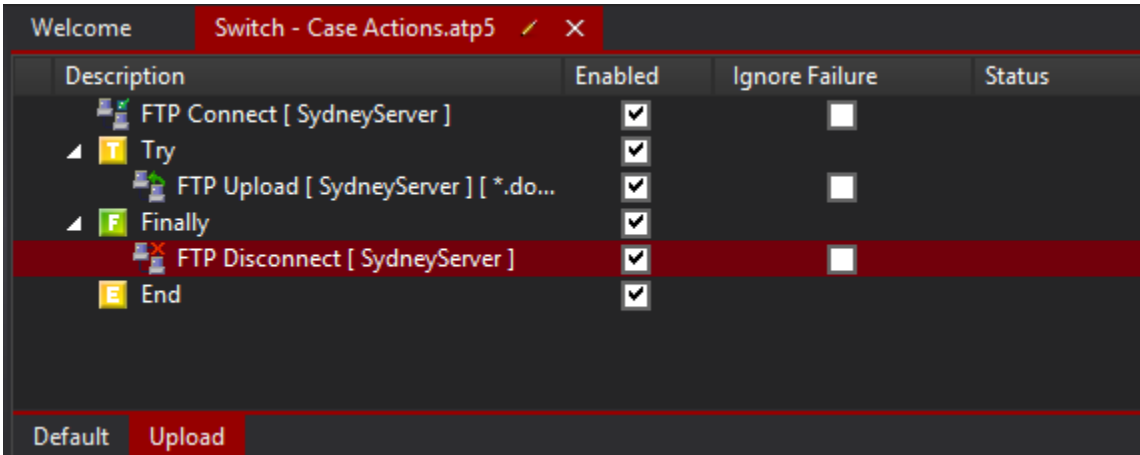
Welcome | Switch - Case Actions.atp5 ✕

| Description | Enabled | Ignore Failure | Status |
|---|---|---|---|
| FTP Connect [ SydneyServer ] | ☑ | ☐ | |
| T Try | ☑ | | |
| FTP Upload [ SydneyServer ] [ *.do... | ☑ | ☐ | |
| F Finally | ☑ | | |
| FTP Disconnect [ SydneyServer ] | ☑ | ☐ | |
| E End | ☑ | | |

Default Upload